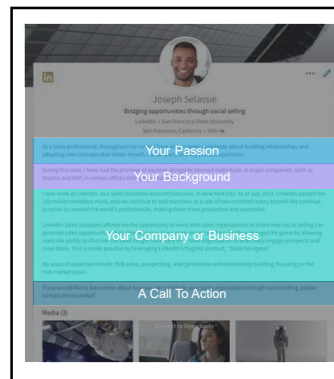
in

Joseph Selassie
Bridging opportunities through social selling
LinkedIn • San Francisco State University
San Francisco, California • 500+

Your Passion

Your Background

Your Company or Business

A Call To Action

Media (3)